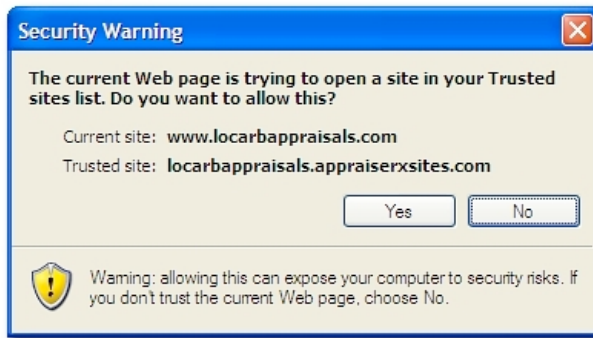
Security Warning

The current Web page is trying to open a site in your Trusted sites list. Do you want to allow this?

Current site: www.locarbappraisals.com

Trusted site: locarbappraisals.appraiserxsites.com

Yes

No

Warning: allowing this can expose your computer to security risks. If you don't trust the current Web page, choose No.